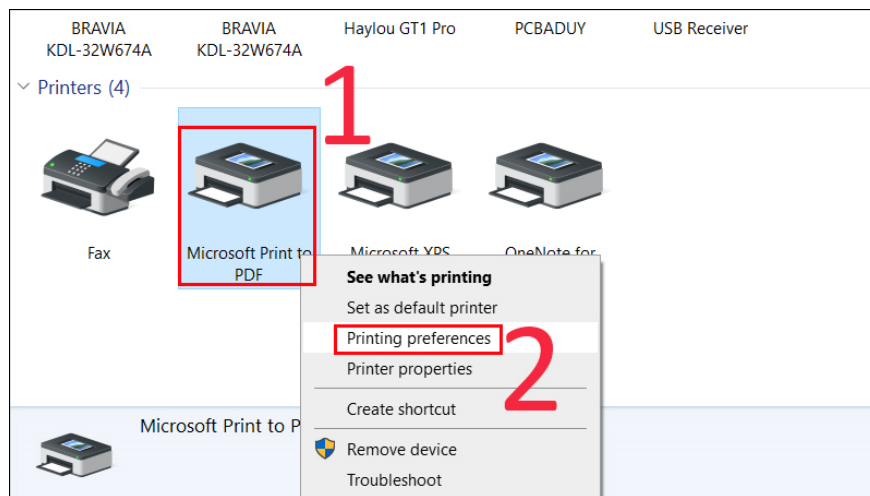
BRAVIA KDL-32W674A

BRAVIA KDL-32W674A

Haylou GT1 Pro

PCBADUY

USB Receiver

Printers (4)

1

Fax

Microsoft Print to PDF

Microsoft XPS

OneNote for

See what's printing

Set as default printer

Printing preferences

2

Printer properties

Create shortcut

Remove device

Troubleshoot

Microsoft Print to P